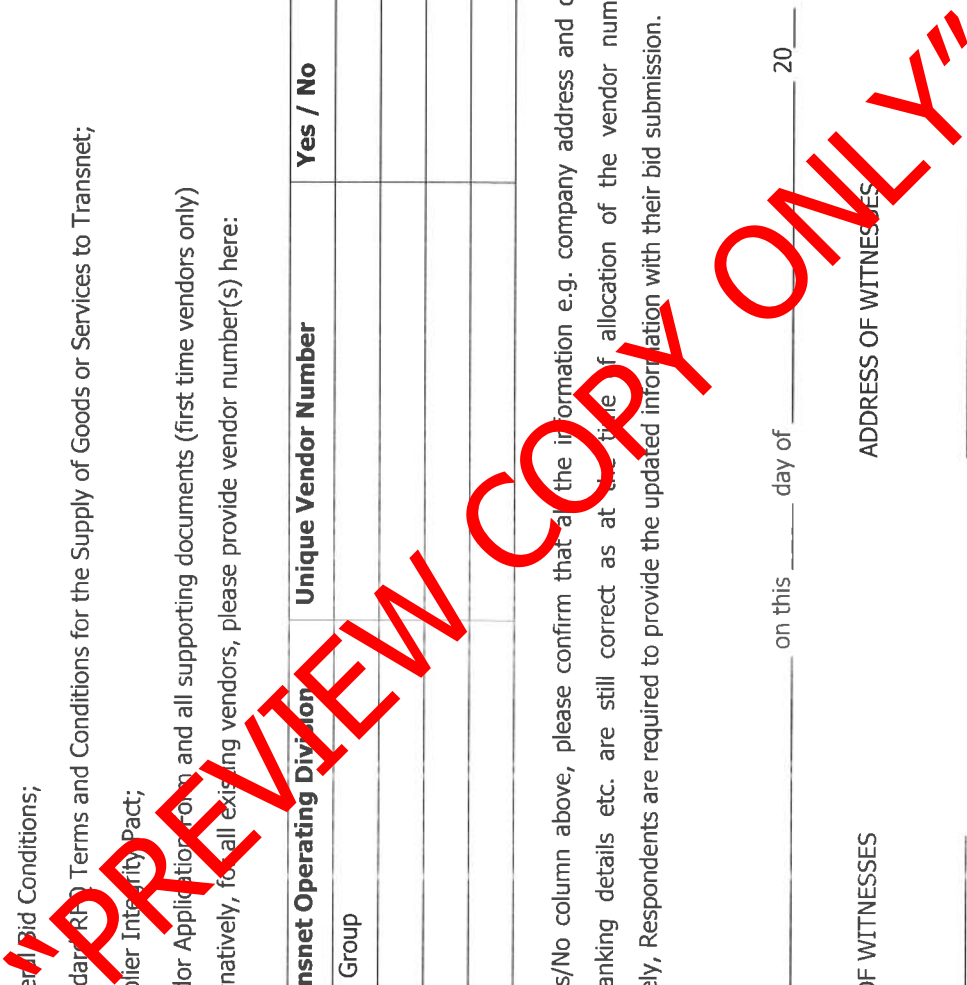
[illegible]eral Bid Conditions;

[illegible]dard RFQ Terms and Conditions for the Supply of Goods or Services to Transnet;

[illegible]plier Integrity Pact;

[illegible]dor Application Form and all supporting documents (first time vendors only)

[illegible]natively, for all existing vendors, please provide vendor number(s) here:

| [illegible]nsnet Operating Division | Unique Vendor Number | Yes / No |
|---|---|---|
| Group | | |
| | | |
| | | |
| | | |

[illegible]s/No column above, please confirm that all the information e.g. company address and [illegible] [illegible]anking details etc. are still correct as at the time of allocation of the vendor num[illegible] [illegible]ely, Respondents are required to provide the updated information with their bid submission.

on this ____ day of ____________ 20___

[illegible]F WITNESSES

ADDRESS OF WITNESSES

"PREVIEW COPY ONLY"